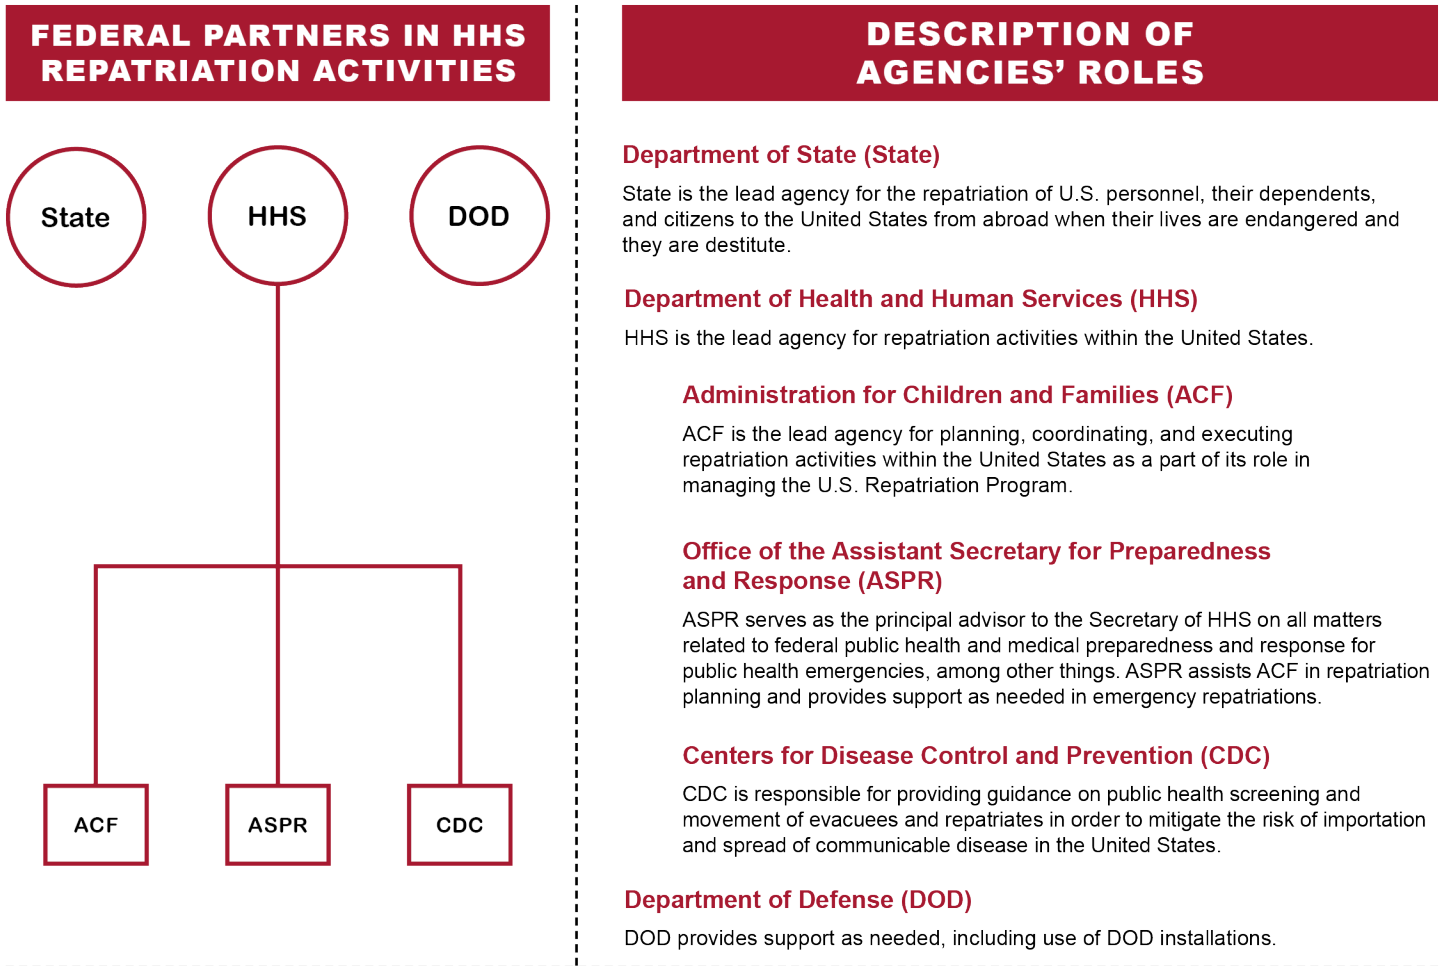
FEDERAL PARTNERS IN HHS REPATRIATION ACTIVITIES

State

HHS

DOD

ACF

ASPR

CDC

DESCRIPTION OF AGENCIES' ROLES

Department of State (State)

State is the lead agency for the repatriation of U.S. personnel, their dependents, and citizens to the United States from abroad when their lives are endangered and they are destitute.

Department of Health and Human Services (HHS)

HHS is the lead agency for repatriation activities within the United States.

Administration for Children and Families (ACF)

ACF is the lead agency for planning, coordinating, and executing repatriation activities within the United States as a part of its role in managing the U.S. Repatriation Program.

Office of the Assistant Secretary for Preparedness and Response (ASPR)

ASPR serves as the principal advisor to the Secretary of HHS on all matters related to federal public health and medical preparedness and response for public health emergencies, among other things. ASPR assists ACF in repatriation planning and provides support as needed in emergency repatriations.

Centers for Disease Control and Prevention (CDC)

CDC is responsible for providing guidance on public health screening and movement of evacuees and repatriates in order to mitigate the risk of importation and spread of communicable disease in the United States.

Department of Defense (DOD)

DOD provides support as needed, including use of DOD installations.